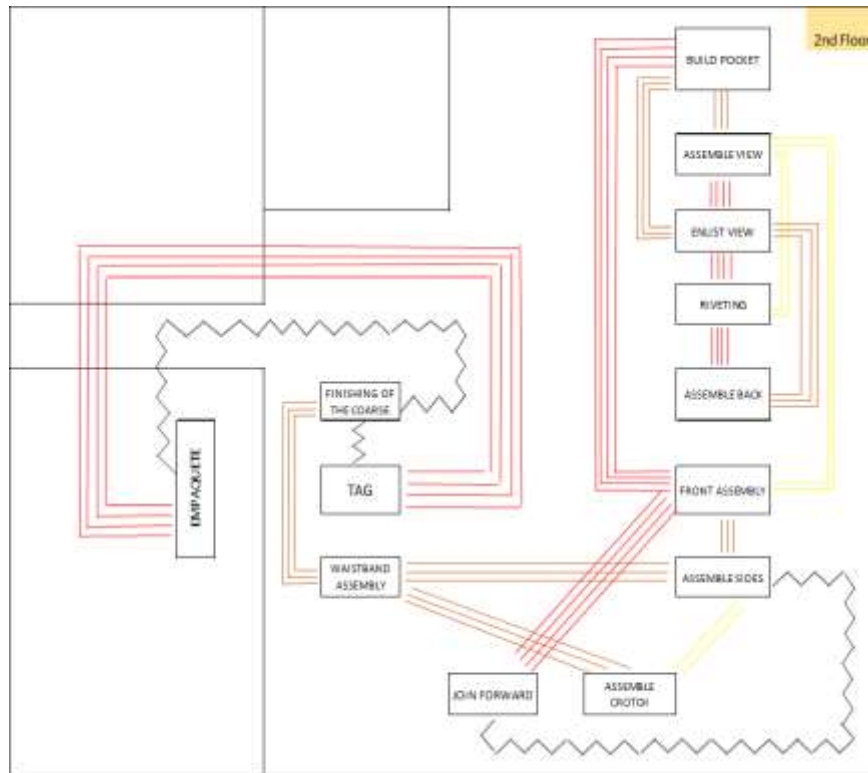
2nd Floor

BUILD POCKET

ASSEMBLE VIEW

ENLIST VIEW

RIVETING

ASSEMBLE BACK

FRONT ASSEMBLY

ASSEMBLE SIDES

FINISHING OF THE COARSE

TAG

EMPAQUETE

WAISTBAND ASSEMBLY

JOIN FORWARD

ASSEMBLE CROTCH